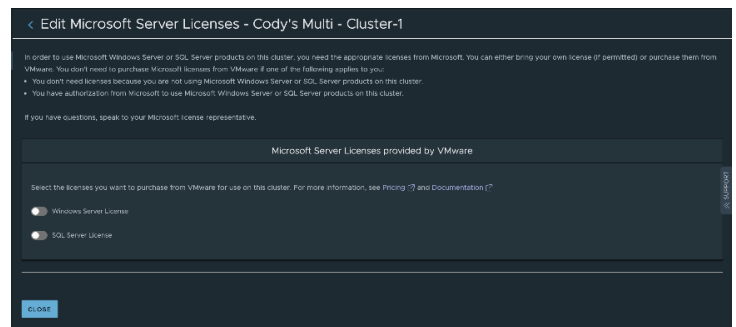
< Edit Microsoft Server Licenses - Cody's Multi - Cluster-1

In order to use Microsoft Windows Server or SQL Server products on this cluster, you need the appropriate licenses from Microsoft. You can either bring your own license (if permitted) or purchase them from VMware. You don't need to purchase Microsoft licenses from VMware if one of the following applies to you:

• You don't need licenses because you are not using Microsoft Windows Server or SQL Server products on this cluster.
• You have authorization from Microsoft to use Microsoft Windows Server or SQL Server products on this cluster.

If you have questions, speak to your Microsoft license representative.

Microsoft Server Licenses provided by VMware

Select the licenses you want to purchase from VMware for use on this cluster. For more information, see Pricing and Documentation

Windows Server License

SQL Server License

Support

CLOSE